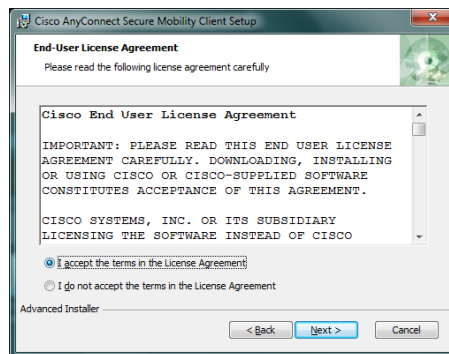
Cisco AnyConnect Secure Mobility Client Setup

End-User License Agreement

Please read the following license agreement carefully

Cisco End User License Agreement

IMPORTANT: PLEASE READ THIS END USER LICENSE AGREEMENT CAREFULLY. DOWNLOADING, INSTALLING OR USING CISCO OR CISCO-SUPPLIED SOFTWARE CONSTITUTES ACCEPTANCE OF THIS AGREEMENT.

CISCO SYSTEMS, INC. OR ITS SUBSIDIARY LICENSING THE SOFTWARE INSTEAD OF CISCO

I accept the terms in the License Agreement

I do not accept the terms in the License Agreement

Advanced Installer

< Back

Next >

Cancel